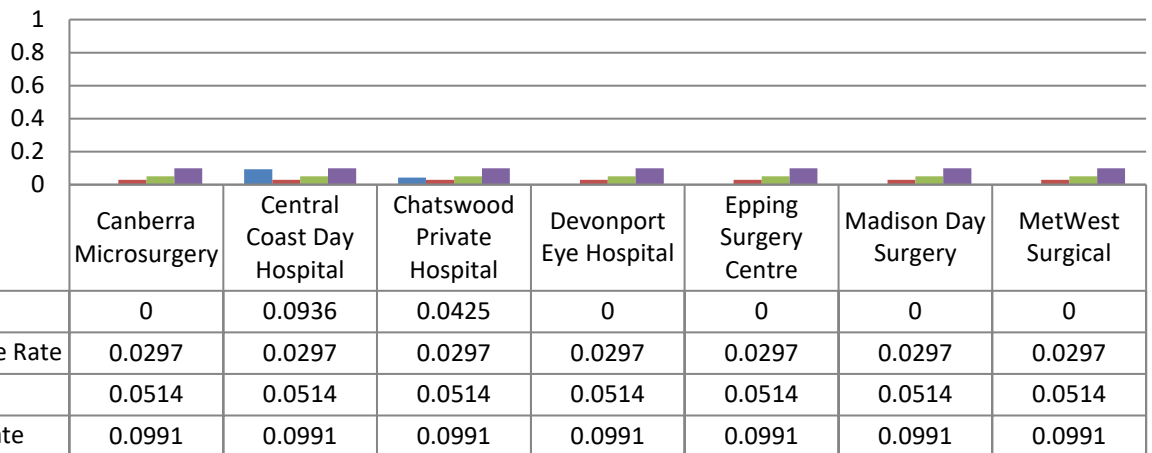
1
0.8
0.6
0.4
0.2
0

| | Canberra Microsurgery | Central Coast Day Hospital | Chatswood Private Hospital | Devonport Eye Hospital | Epping Surgery Centre | Madison Day Surgery | MetWest Surgical |
|---|---|---|---|---|---|---|---|
| | 0 | 0.0936 | 0.0425 | 0 | 0 | 0 | 0 |
| e Rate | 0.0297 | 0.0297 | 0.0297 | 0.0297 | 0.0297 | 0.0297 | 0.0297 |
| | 0.0514 | 0.0514 | 0.0514 | 0.0514 | 0.0514 | 0.0514 | 0.0514 |
| ate | 0.0991 | 0.0991 | 0.0991 | 0.0991 | 0.0991 | 0.0991 | 0.0991 |